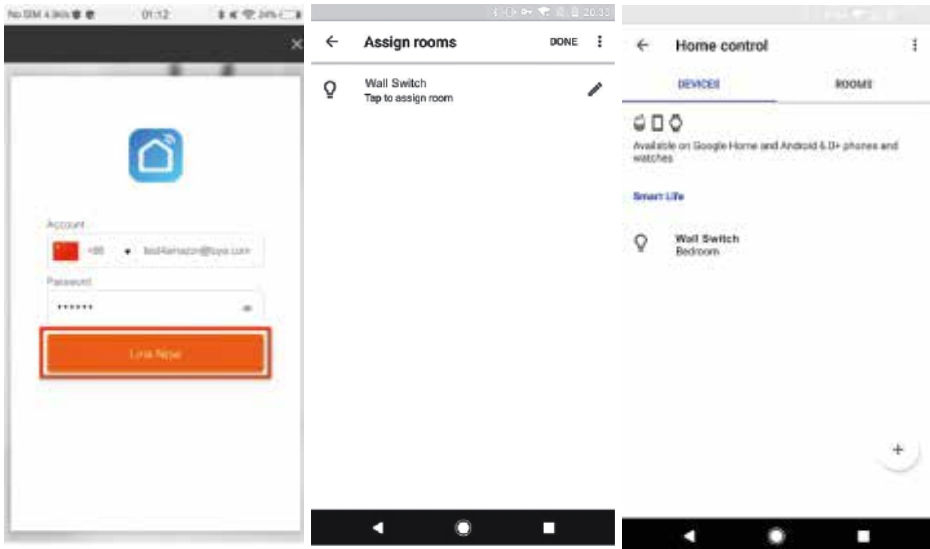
No SIM 4.3K/s 01:12 24%

Account

+86 test4amazon@tuya.com

Password

•••••••

Link Now

20:33

Assign rooms

DONE

Wall Switch
Tap to assign room

Home control

DEVICES

ROOMS

Available on Google Home and Android 6.0+ phones and watches

Smart Life

Wall Switch
Bedroom

+